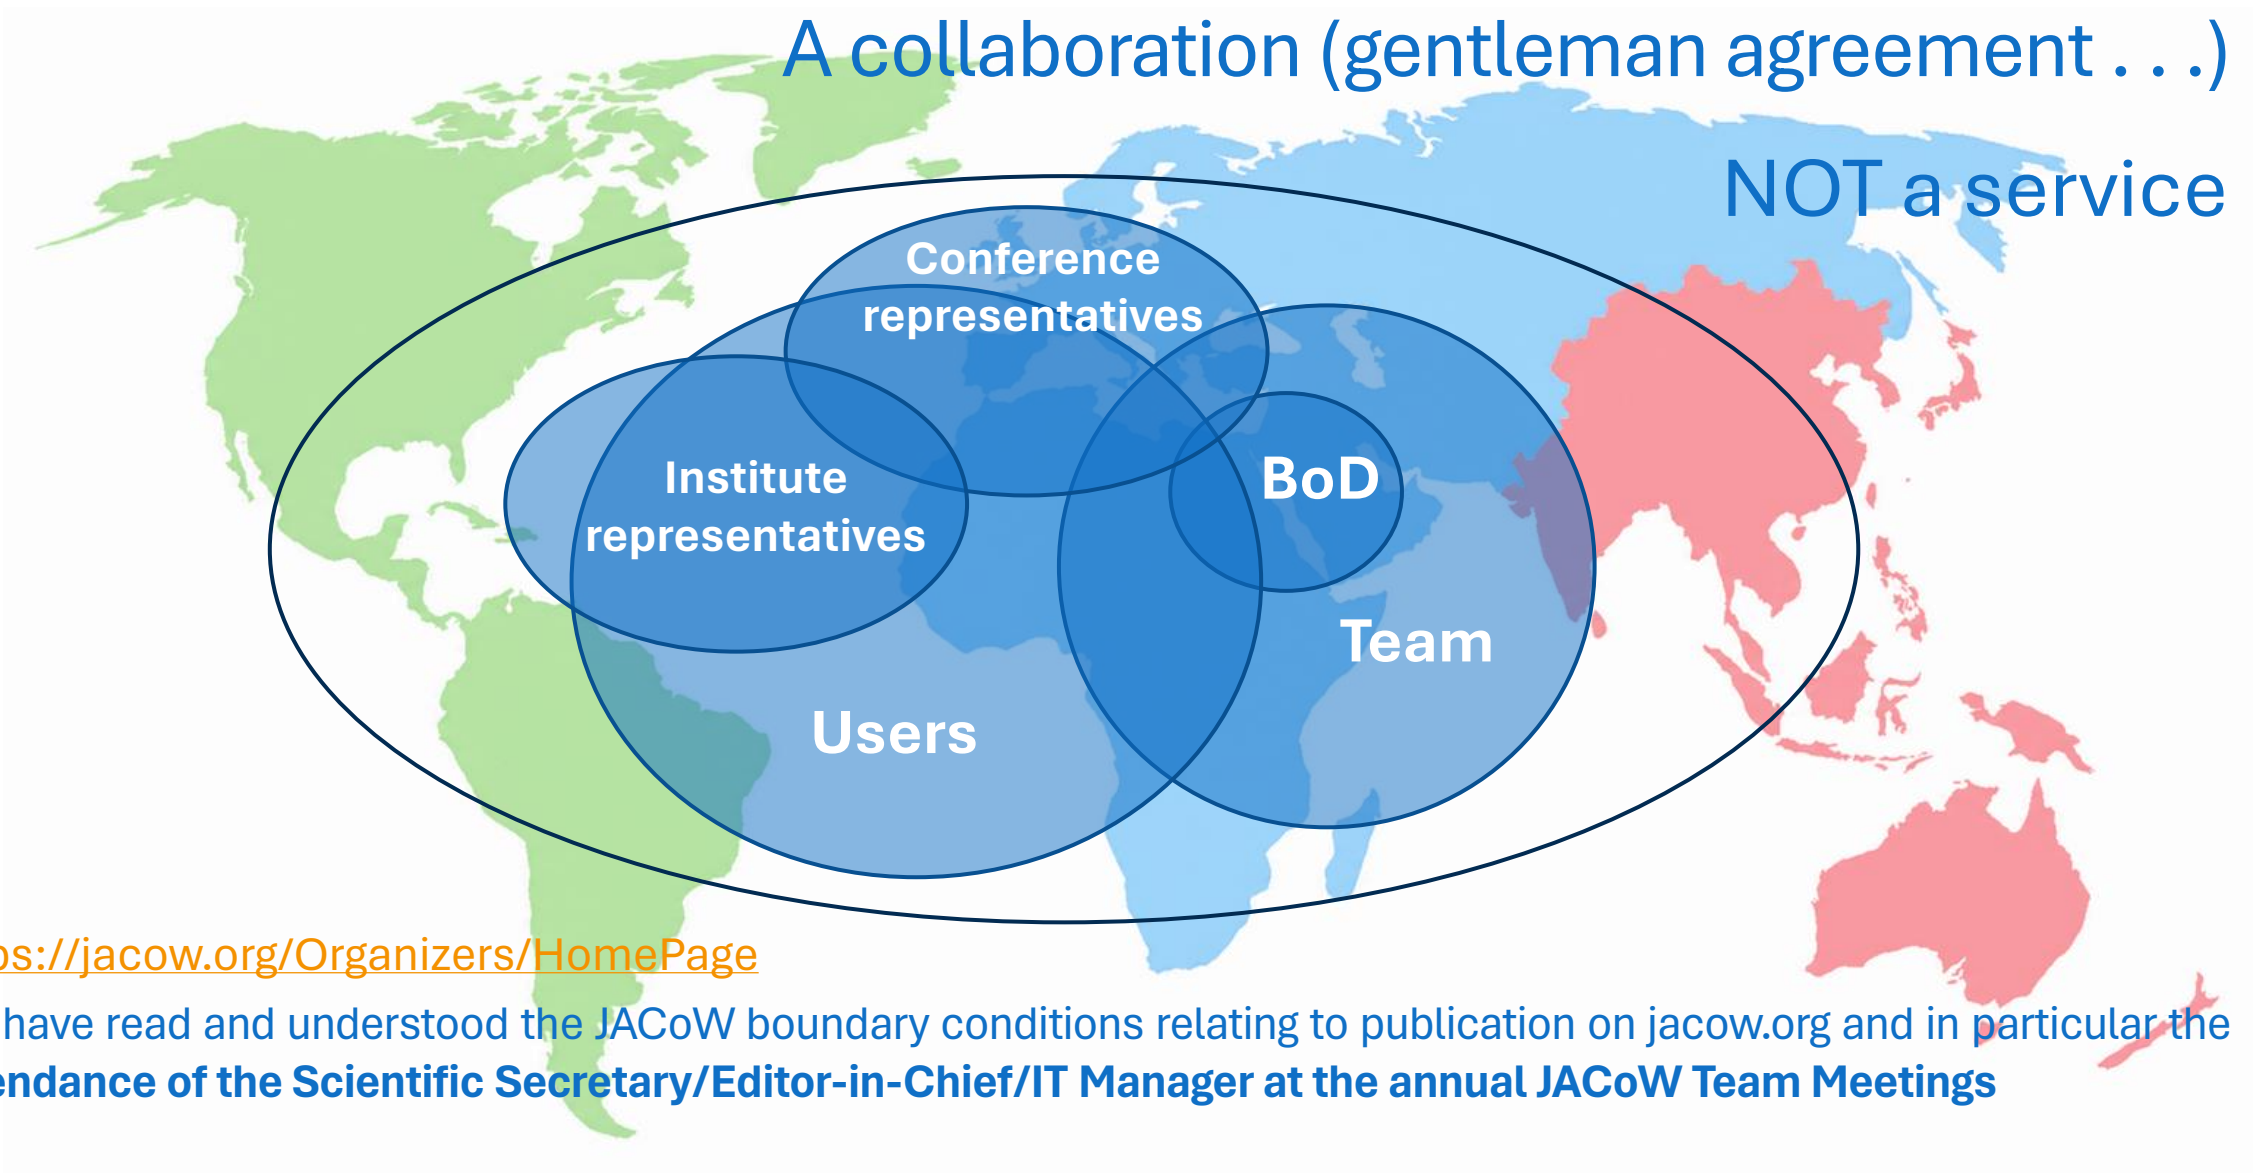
A collaboration (gentleman agreement . . .)

NOT a service

Conference representatives

Institute representatives

BoD

Team

Users

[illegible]ps://jacow.org/Organizers/HomePage

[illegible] have read and understood the JACoW boundary conditions relating to publication on jacow.org and in particular the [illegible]endance of the Scientific Secretary/Editor-in-Chief/IT Manager at the annual JACoW Team Meetings